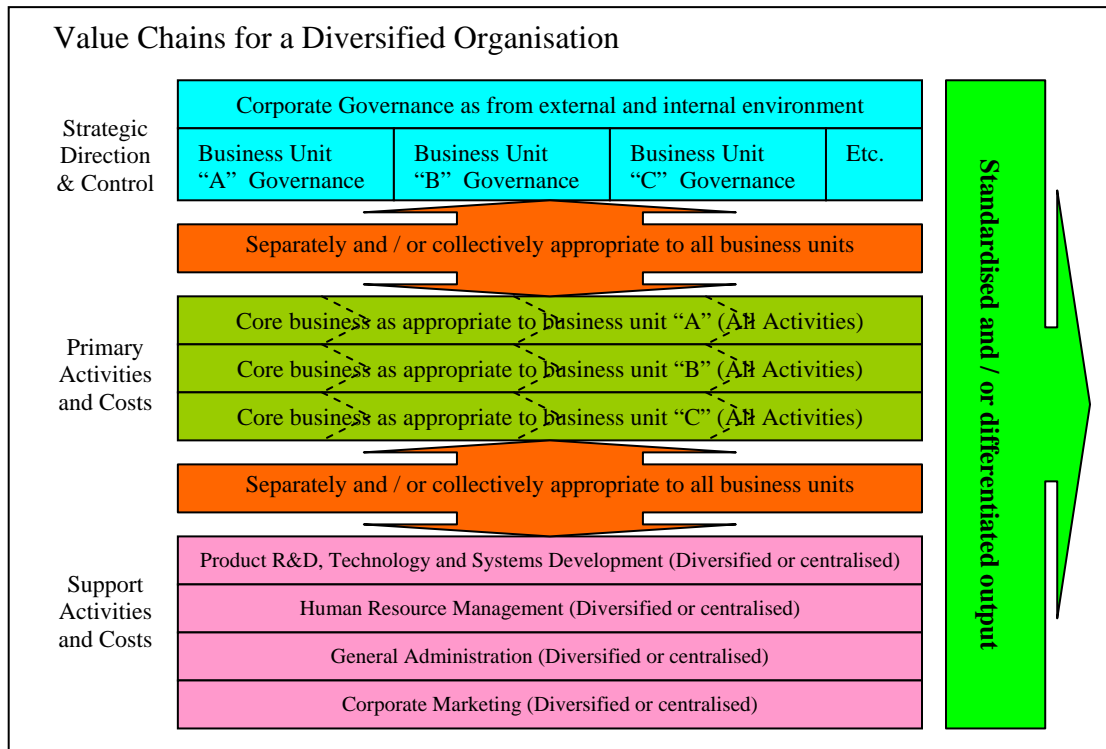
Value Chains for a Diversified Organisation

Strategic Direction & Control

Corporate Governance as from external and internal environment

| Business Unit "A" Governance | Business Unit "B" Governance | Business Unit "C" Governance | Etc. |
|---|---|---|---|

Separately and / or collectively appropriate to all business units

Primary Activities and Costs

Core business as appropriate to business unit "A" (All Activities)

Core business as appropriate to business unit "B" (All Activities)

Core business as appropriate to business unit "C" (All Activities)

Separately and / or collectively appropriate to all business units

Support Activities and Costs

Product R&D, Technology and Systems Development (Diversified or centralised)

Human Resource Management (Diversified or centralised)

General Administration (Diversified or centralised)

Corporate Marketing (Diversified or centralised)

Standardised and / or differentiated output